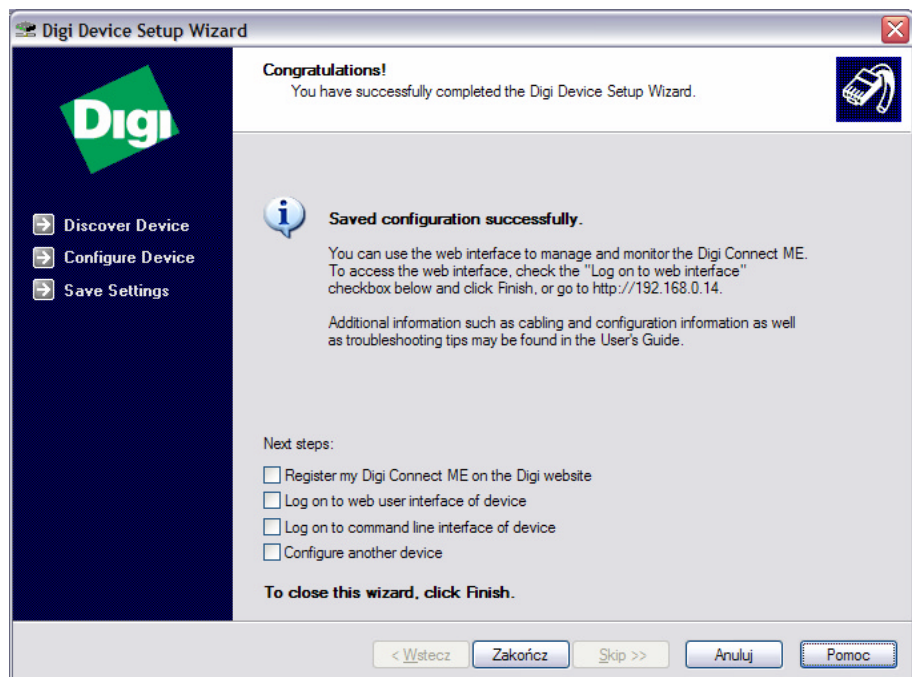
Digi Device Setup Wizard

Digi

Discover Device
Configure Device
Save Settings

Congratulations!
You have successfully completed the Digi Device Setup Wizard.

Saved configuration successfully.

You can use the web interface to manage and monitor the Digi Connect ME. To access the web interface, check the "Log on to web interface" checkbox below and click Finish, or go to http://192.168.0.14.

Additional information such as cabling and configuration information as well as troubleshooting tips may be found in the User's Guide.

Next steps:
Register my Digi Connect ME on the Digi website
Log on to web user interface of device
Log on to command line interface of device
Configure another device

To close this wizard, click Finish.

< Wstecz
Zakończ
Skip >>
Anuluj
Pomoc